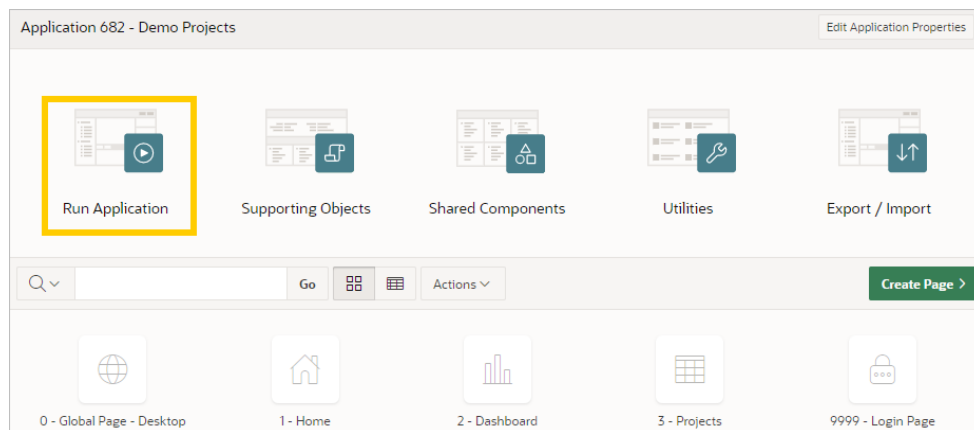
Application 682 - Demo Projects

Edit Application Properties

Run Application

Supporting Objects

Shared Components

Utilities

Export / Import

Go

Actions

Create Page >

0 - Global Page - Desktop

1 - Home

2 - Dashboard

3 - Projects

9999 - Login Page